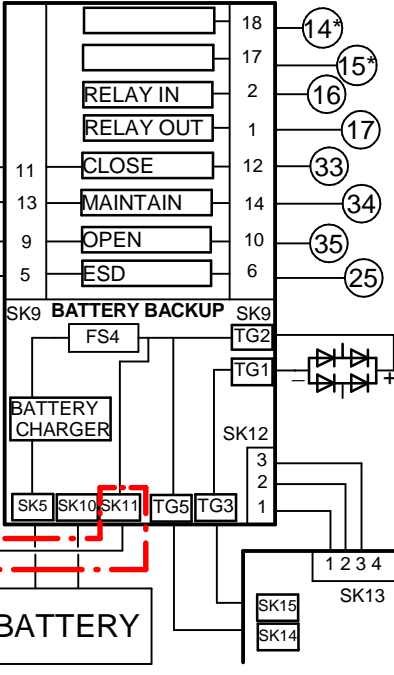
18
14*
17
15*
RELAY IN
2
16
RELAY OUT
1
17
11
CLOSE
12
33
13
MAINTAIN
14
34
9
OPEN
10
35
5
ESD
6
25
SK9
BATTERY BACKUP
SK9
FS4
TG2
TG1
−
+
BATTERY CHARGER
SK12
3
2
1
SK5
SK10
SK11
TG5
TG3
1 2 3 4
SK13
SK15
SK14
BATTERY